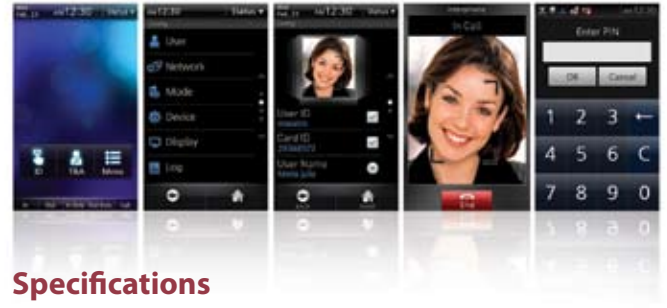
Feb. 21 AM 12:30 Status

ID T&A Menu

AM 12:30 Status

User

Network

Mode

Device

Display

Log

AM 12:30 Status

User ID

Card ID

User Name

Interphone

In Call

End

Enter PIN

OK Cancel

1 2 3 ←

4 5 6 C

7 8 9

Specifications